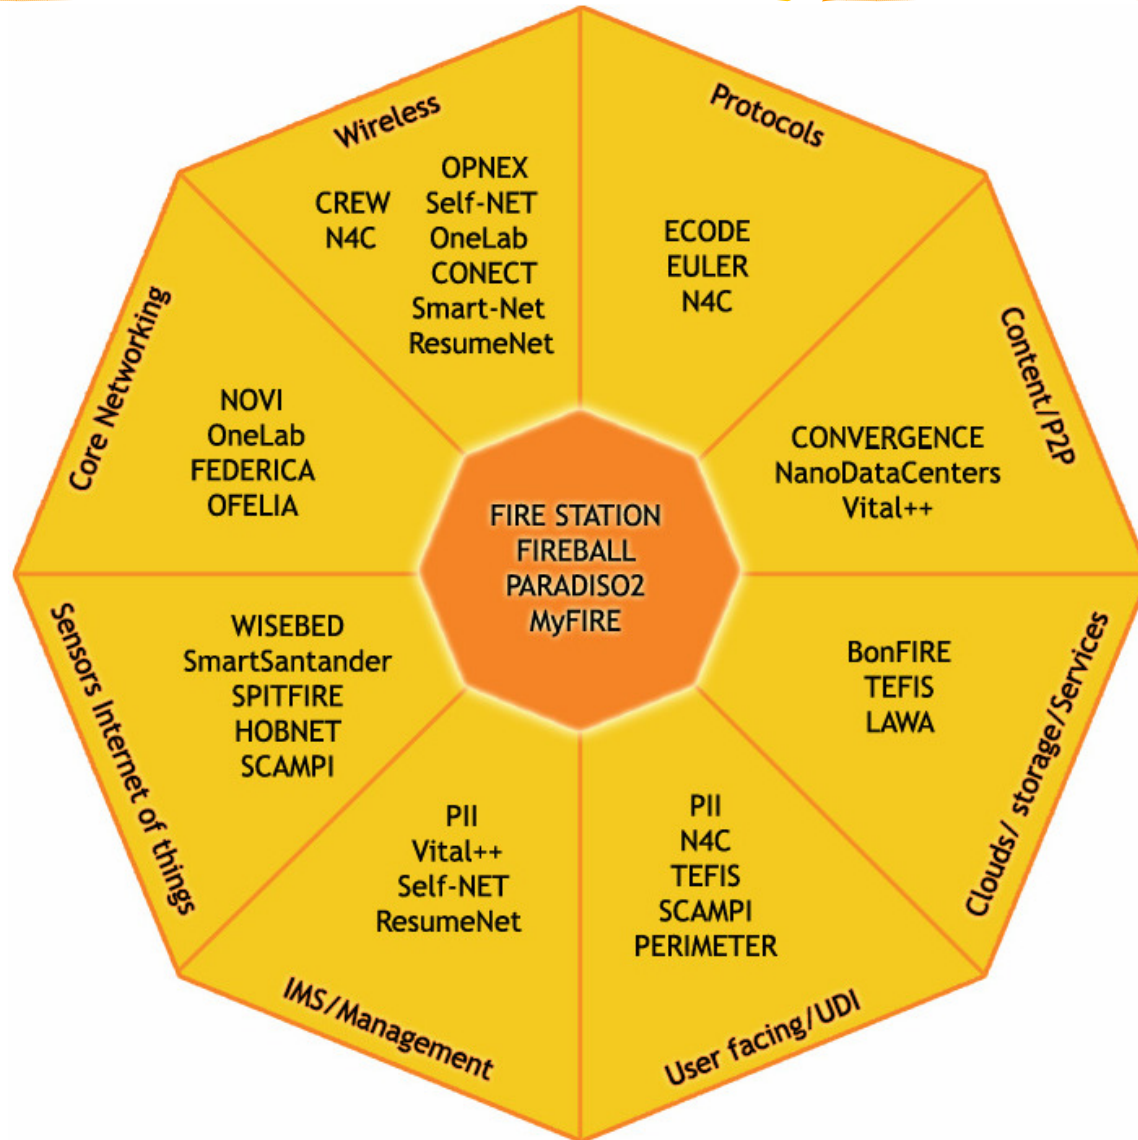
Wireless

CREW
N4C

OPNEX
Self-NET
OneLab
CONECT
Smart-Net
ResumeNet

Protocols

ECODE
EULER
N4C

Content/P2P

CONVERGENCE
NanoDataCenters
Vital++

Clouds/ storage/Services

BonFIRE
TEFIS
LAWA

User facing/UDI

PII
N4C
TEFIS
SCAMPI
PERIMETER

IMS/Management

PII
Vital++
Self-NET
ResumeNet

Sensors Internet of things

WISEBED
SmartSantander
SPITFIRE
HOBNET
SCAMPI

Core Networking

NOVI
OneLab
FEDERICA
OFELIA

FIRE STATION
FIREBALL
PARADISO2
MyFIRE